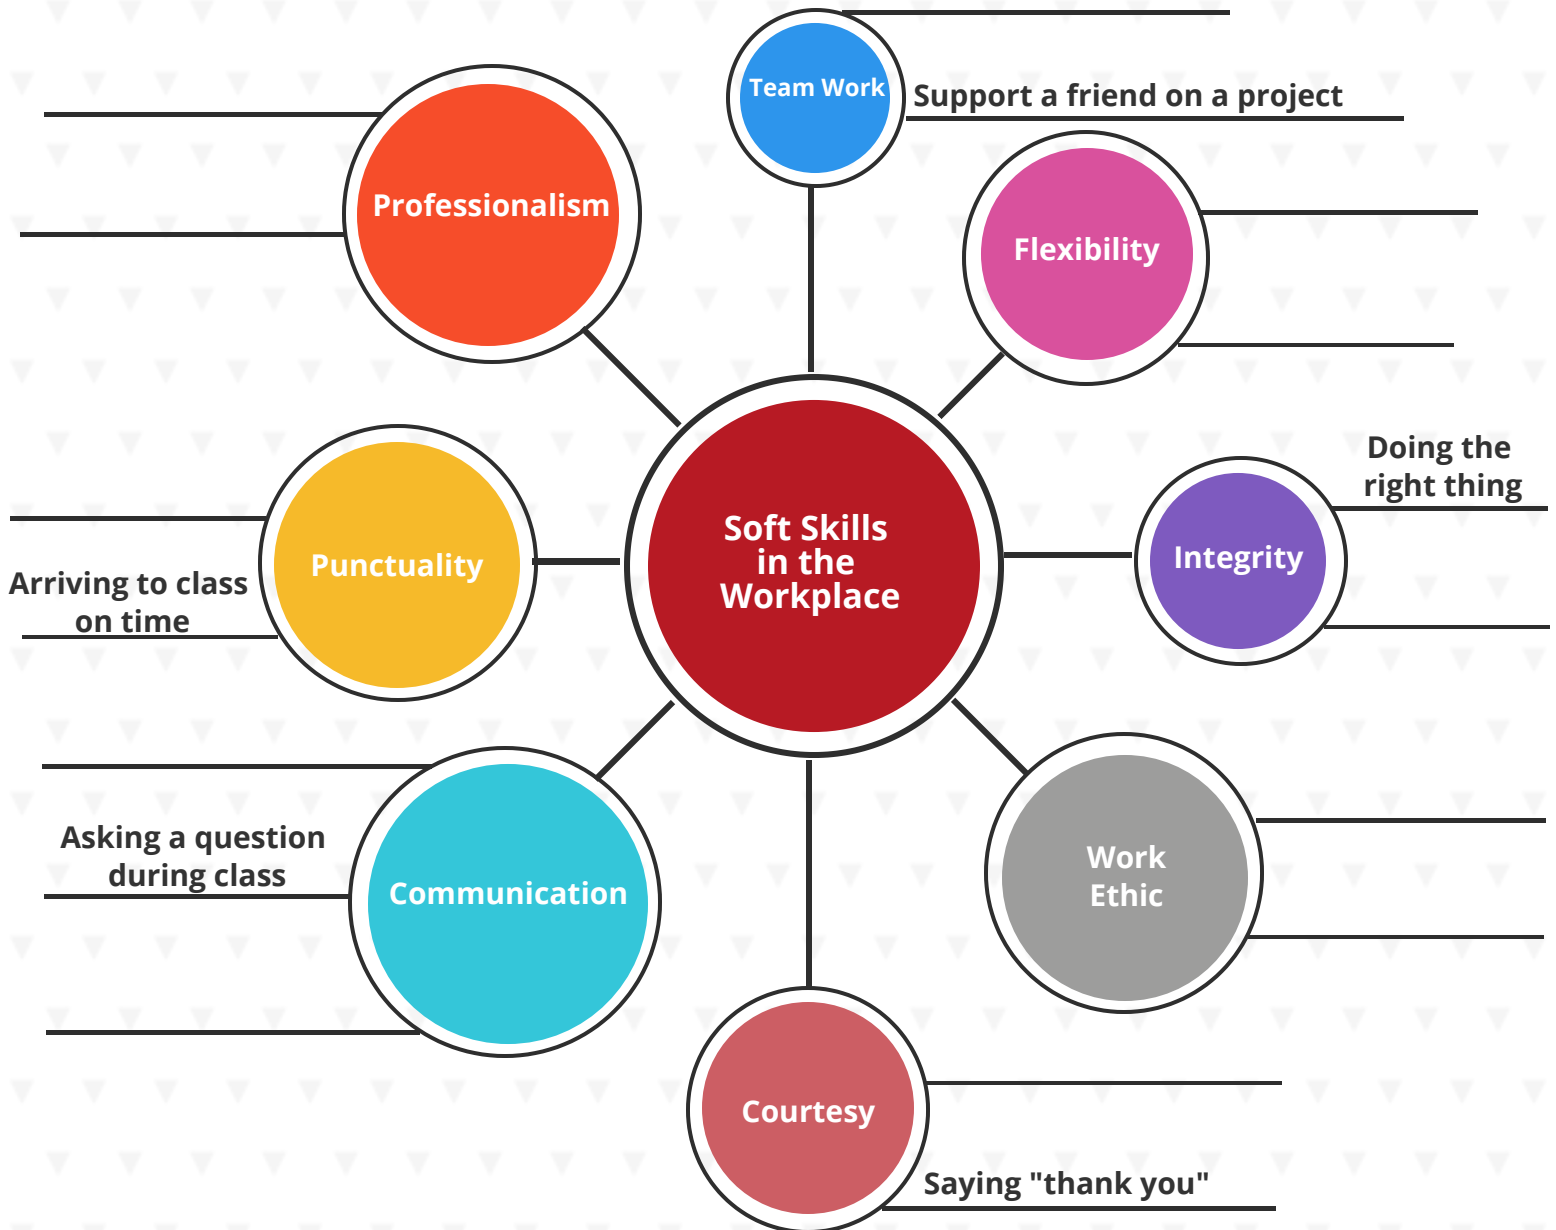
Team Work

Support a friend on a project

Professionalism

Flexibility

Doing the right thing

Integrity

Punctuality

Arriving to class on time

Soft Skills in the Workplace

Work Ethic

Asking a question during class

Communication

Courtesy

Saying "thank you"